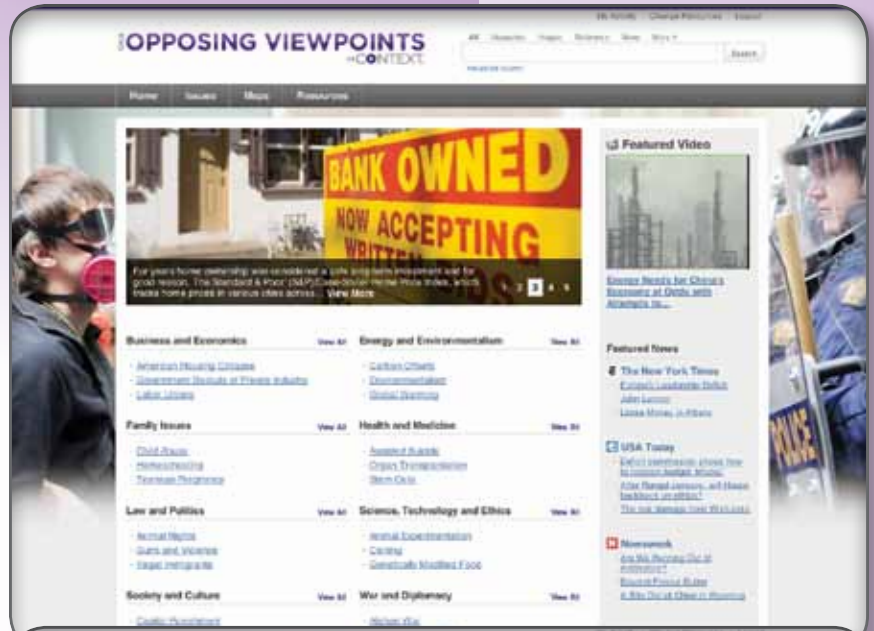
My Activity   Change Resources   Logout

OPPOSING VIEWPOINTS IN CONTEXT

All   Viewpoints   Images   Reference   News   More

Search

Advanced Search

Home   Issues   Maps   Resources

BANK OWNED
NOW ACCEPTING
WRITTEN

For years home ownership was considered a safe long-term investment and for good reason. The Standard & Poor's (S&P)/Case-Shiller Home Price Index, which tracks home prices in various cities across... View More

1 2 3 4 5

Featured Video

Energy Needs for China's Economy at Odds with Attempts to...

Business and Economics   View All
American Housing Collapse
Government Bailouts of Private Industry
Labor Unions

Energy and Environmentalism   View All
Carbon Offsets
Environmentalism
Global Warming

Family Issues   View All
Child Abuse
Homeschooling
Teenage Pregnancy

Health and Medicine   View All
Assisted Suicide
Organ Transplantation
Stem Cells

Law and Politics   View All
Animal Rights
Guns and Violence
Illegal Immigration

Science, Technology and Ethics   View All
Animal Experimentation
Cloning
Genetically Modified Food

Society and Culture   View All
Capital Punishment

War and Diplomacy   View All
Afghan War

Featured News

The New York Times
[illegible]
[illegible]
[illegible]

USA Today
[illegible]
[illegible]
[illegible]

Newsweek
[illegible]
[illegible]
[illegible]

POLICE